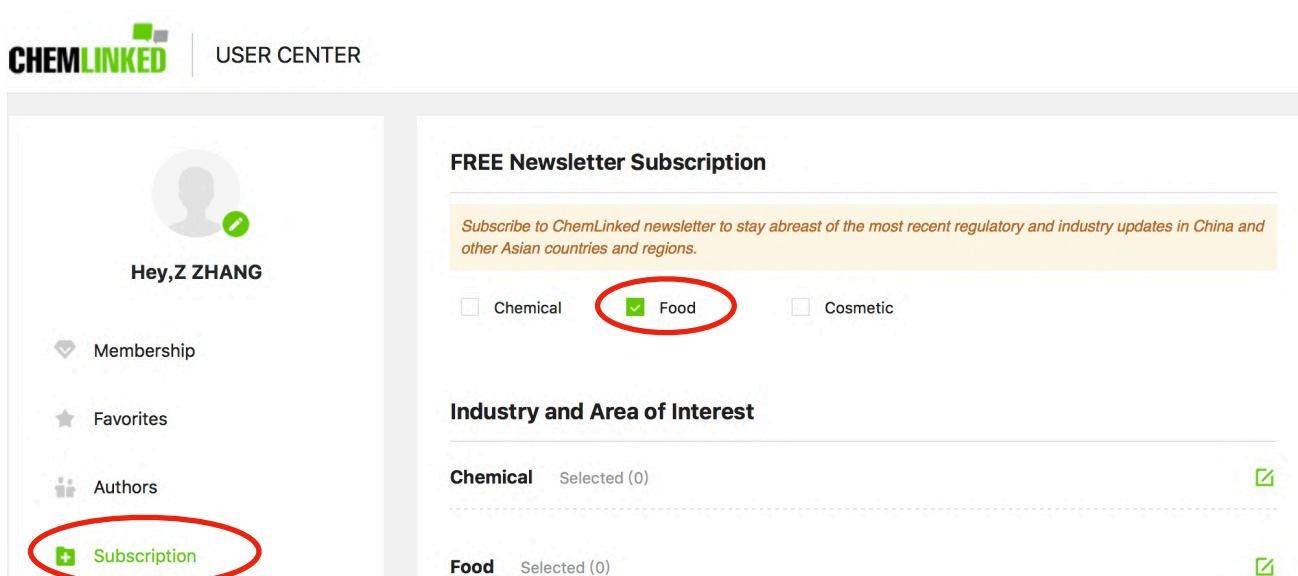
CHEMLINKED

USER CENTER

Hey,Z ZHANG

Membership

Favorites

Authors

Subscription

FREE Newsletter Subscription

Subscribe to ChemLinked newsletter to stay abreast of the most recent regulatory and industry updates in China and other Asian countries and regions.

Chemical

Food

Cosmetic

Industry and Area of Interest

Chemical Selected (0)

Food Selected (0)